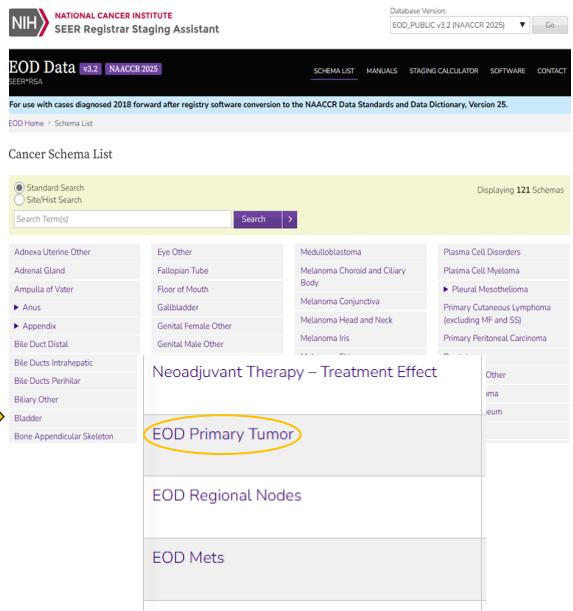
NIH NATIONAL CANCER INSTITUTE
SEER Registrar Staging Assistant

Database Version:
EOD_PUBLIC v3.2 (NAACCR 2025)
Go

EOD Data v3.2 NAACCR 2025
SEER*RSA

SCHEMA LIST MANUALS STAGING CALCULATOR SOFTWARE CONTACT

For use with cases diagnosed 2018 forward after registry software conversion to the NAACCR Data Standards and Data Dictionary, Version 25.

EOD Home › Schema List

Cancer Schema List

Standard Search
Site/Hist Search
Search Term(s)
Search

Displaying 121 Schemas

| Adnexa Uterine Other | Eye Other | Medulloblastoma | Plasma Cell Disorders |
|---|---|---|---|
| Adrenal Gland | Fallopian Tube | Melanoma Choroid and Ciliary Body | Plasma Cell Myeloma |
| Ampulla of Vater | Floor of Mouth | Melanoma Conjunctiva | ▸ Pleural Mesothelioma |
| ▸ Anus | Gallbladder | Melanoma Head and Neck | Primary Cutaneous Lymphoma (excluding MF and SS) |
| ▸ Appendix | Genital Female Other | Melanoma Iris | Primary Peritoneal Carcinoma |
| Bile Duct Distal | Genital Male Other | | |
| Bile Ducts Intrahepatic | | | Other |
| Bile Ducts Perihilar | | | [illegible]oma |
| Biliary Other | | | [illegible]eum |
| Bladder | | | |
| Bone Appendicular Skeleton | | | |

Neoadjuvant Therapy – Treatment Effect

EOD Primary Tumor

EOD Regional Nodes

EOD Mets